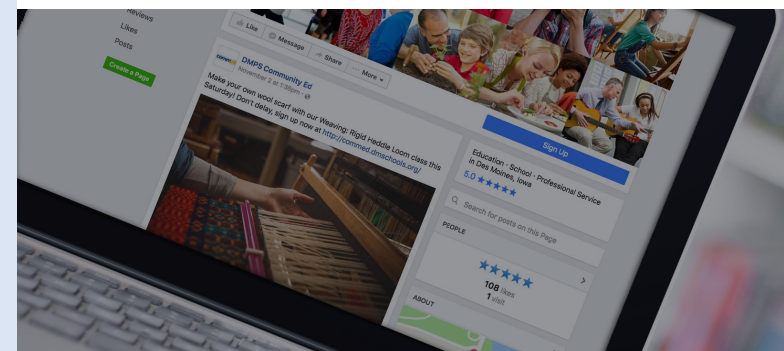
Reviews
Likes
Posts
Create a Page
Like
Message
Share
More
DMPS Community Ed
November 2 at 1:35pm
Make your own wool scarf with our Weaving: Rigid Heddle Loom class this Saturday! Don't delay, sign up now at http://commed.dmschools.org/
Sign Up
Education · School · Professional Service in Des Moines, Iowa
5.0 ★★★★★
Search for posts on this Page
PEOPLE
★★★★★
108 likes
1 visit
ABOUT